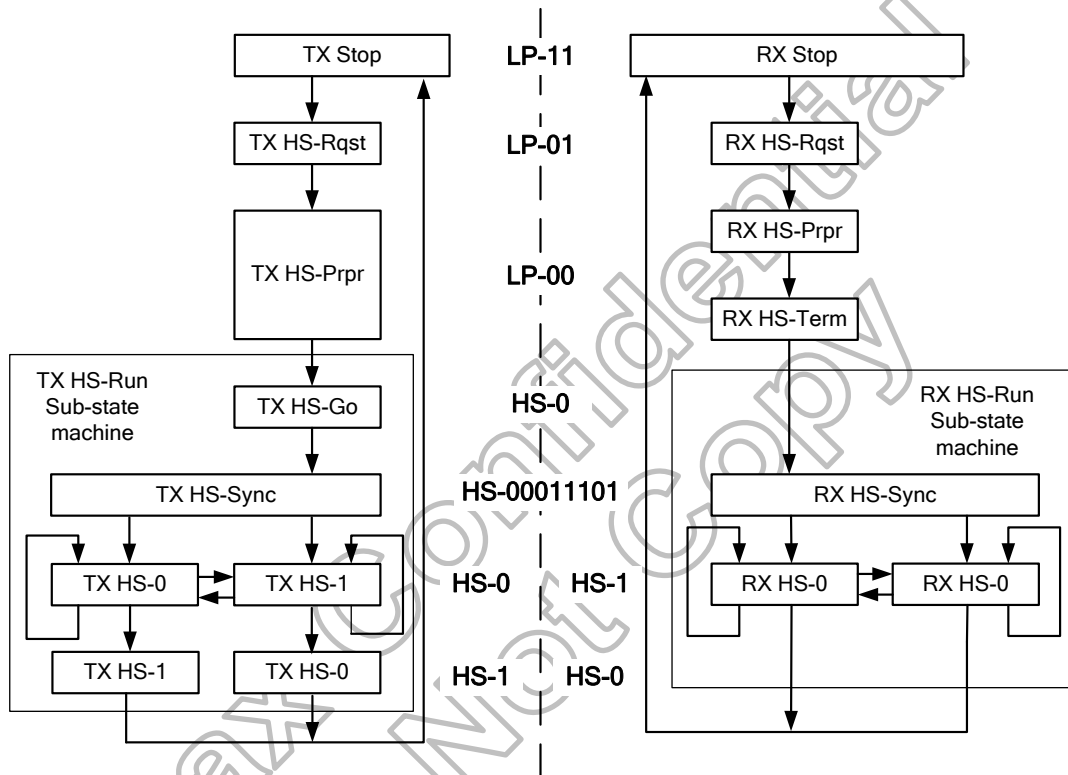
TX Stop

LP-11

RX Stop

TX HS-Rqst

LP-01

RX HS-Rqst

RX HS-Prpr

TX HS-Prpr

LP-00

RX HS-Term

TX HS-Run Sub-state machine

TX HS-Go

HS-0

RX HS-Run Sub-state machine

TX HS-Sync

HS-00011101

RX HS-Sync

TX HS-0

TX HS-1

HS-0

HS-1

RX HS-0

RX HS-0

TX HS-1

TX HS-0

HS-1

HS-0

xxx Confidential
Not Copy